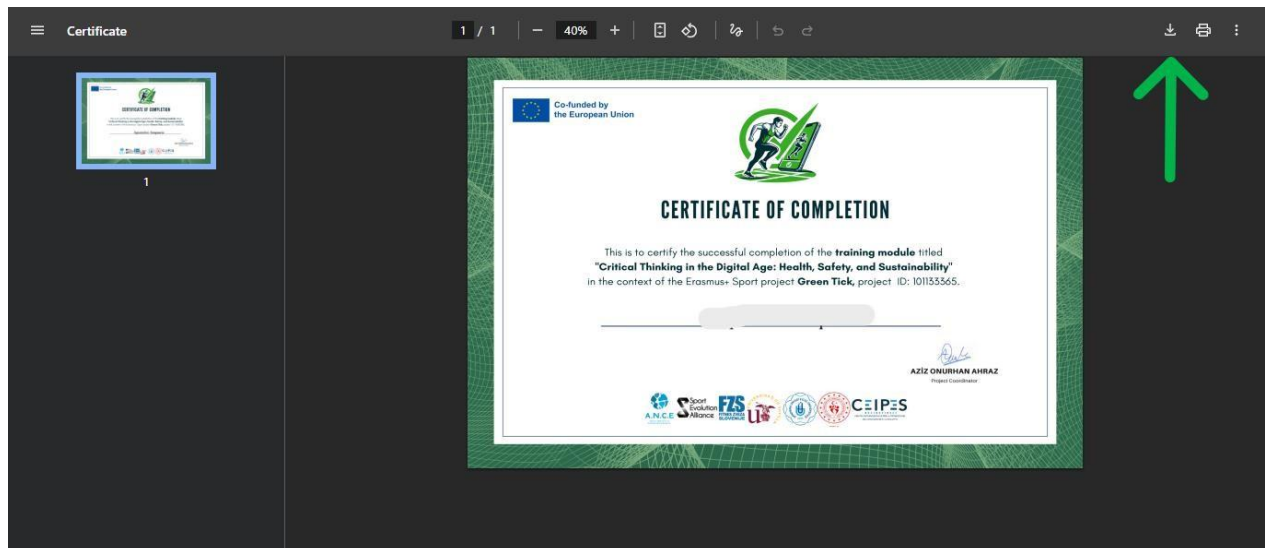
Certificate

1 / 1 — 40% +

1

Co-funded by the European Union

CERTIFICATE OF COMPLETION

This is to certify the successful completion of the **training module** titled **"Critical Thinking in the Digital Age: Health, Safety, and Sustainability"** in the context of the Erasmus+ Sport project **Green Tick**, project ID: 101133365.

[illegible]

AZİZ ONURHAN AHRAZ
Project Coordinator

A.N.C.E. Sport Evolution Alliance FZS CEIPES